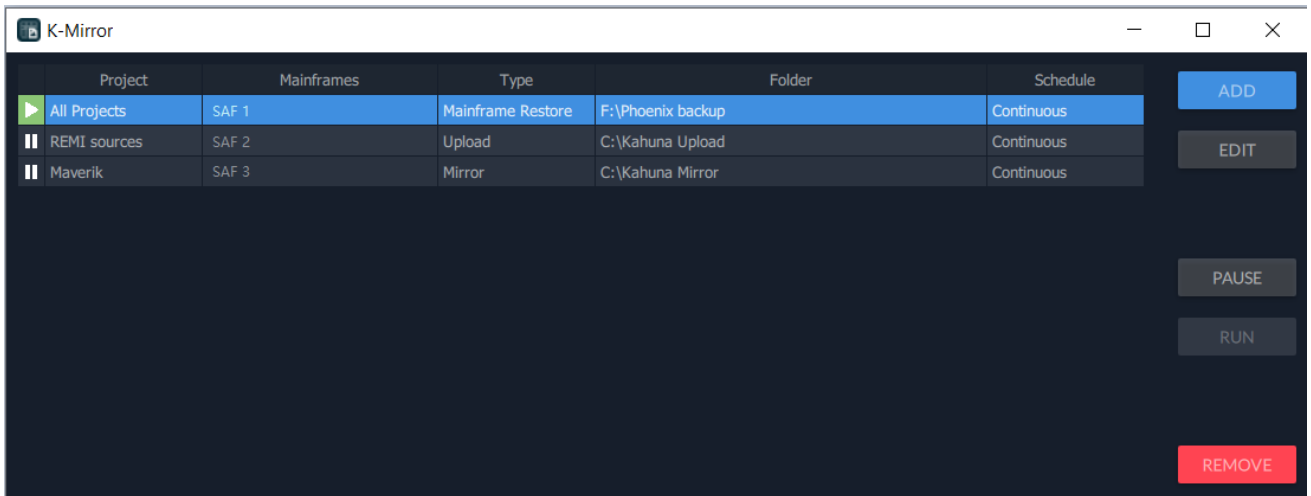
K-Mirror

| | Project | Mainframes | Type | Folder | Schedule |
|---|---|---|---|---|---|
| | All Projects | SAF 1 | Mainframe Restore | F:\Phoenix backup | Continuous |
| | REMI sources | SAF 2 | Upload | C:\Kahuna Upload | Continuous |
| | Maverik | SAF 3 | Mirror | C:\Kahuna Mirror | Continuous |

ADD

EDIT

PAUSE

RUN

REMOVE